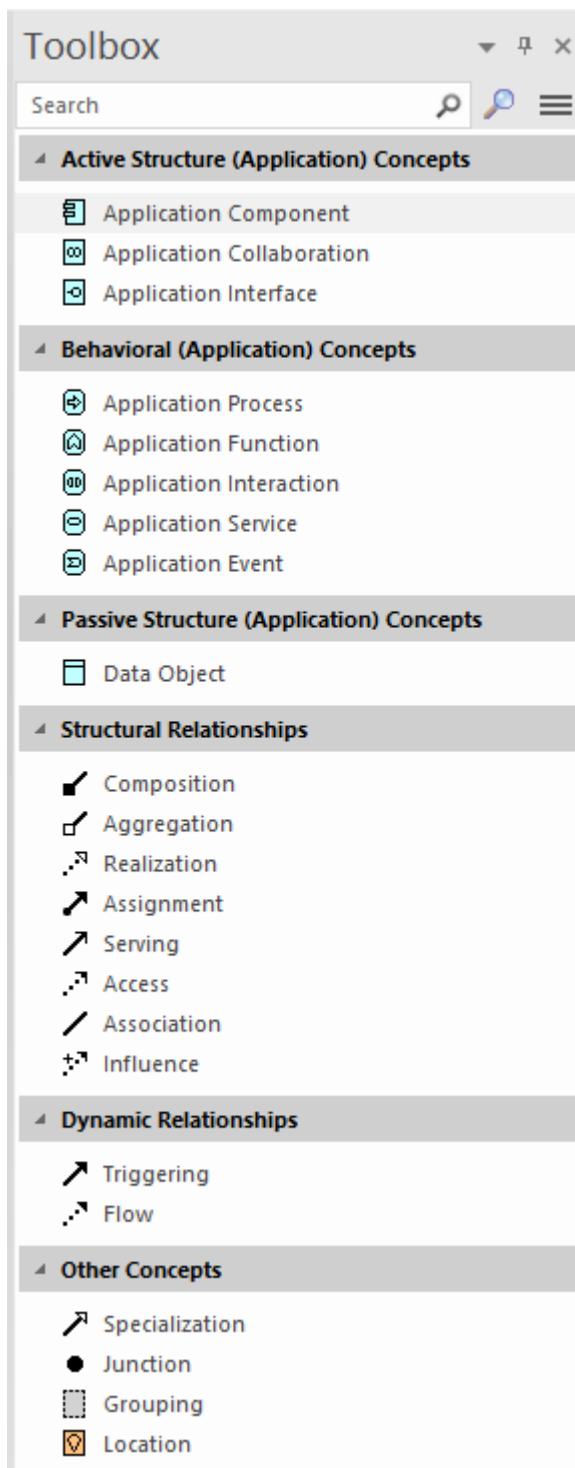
Toolbox

Search

Active Structure (Application) Concepts

Application Component
Application Collaboration
Application Interface

Behavioral (Application) Concepts

Application Process
Application Function
Application Interaction
Application Service
Application Event

Passive Structure (Application) Concepts

Data Object

Structural Relationships

Composition
Aggregation
Realization
Assignment
Serving
Access
Association
Influence

Dynamic Relationships

Triggering
Flow

Other Concepts

Specialization
Junction
Grouping
Location